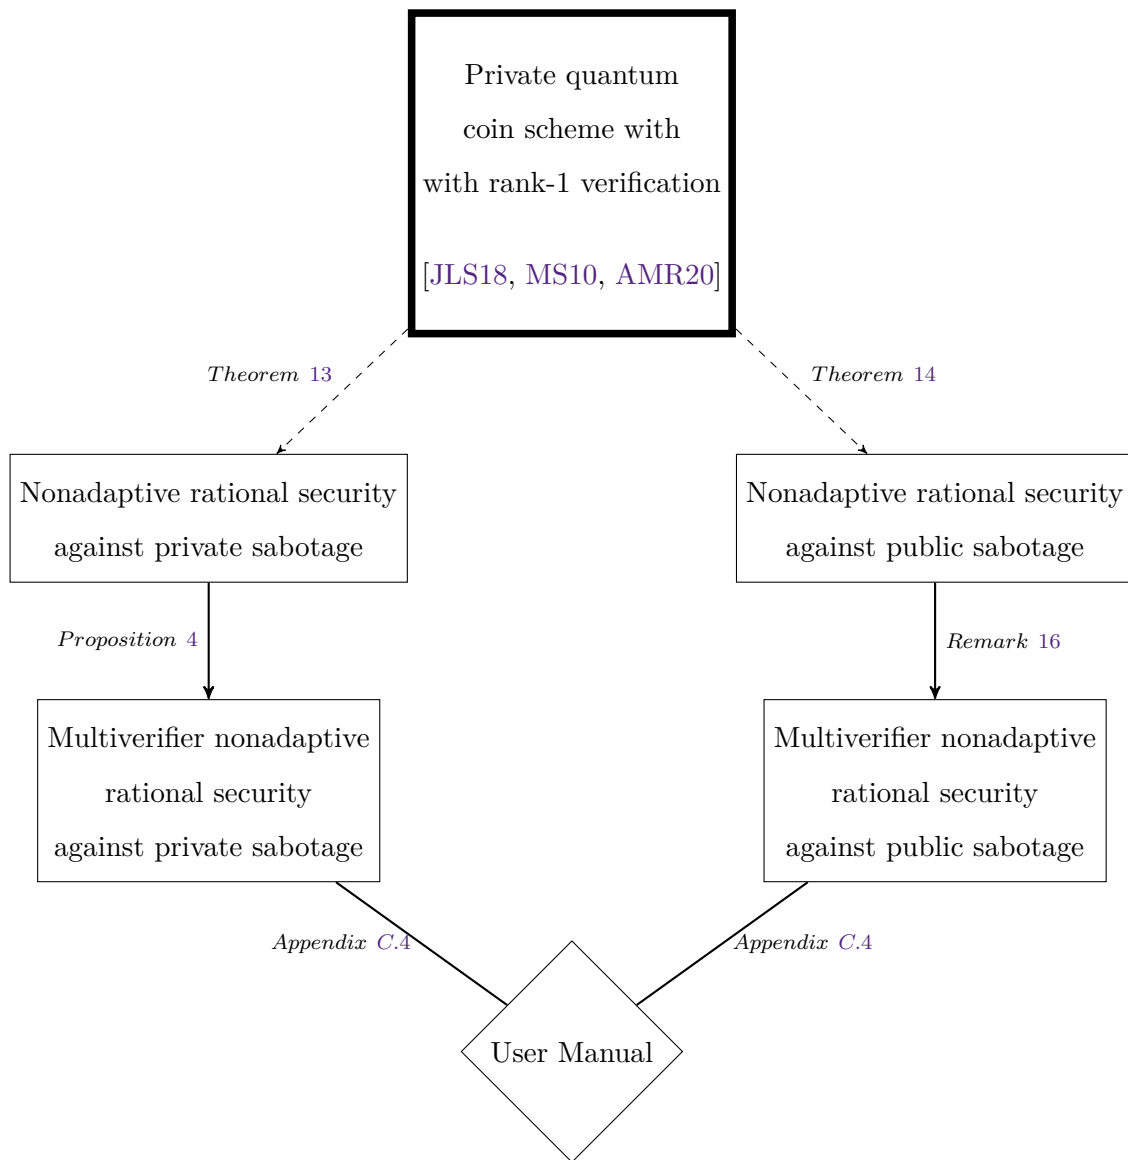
Private quantum coin scheme with with rank-1 verification

[JLS18, MS10, AMR20]

Theorem 13

Theorem 14

Nonadaptive rational security against private sabotage

Nonadaptive rational security against public sabotage

Proposition 4

Remark 16

Multiverifier nonadaptive rational security against private sabotage

Multiverifier nonadaptive rational security against public sabotage

Appendix C.4

Appendix C.4

User Manual